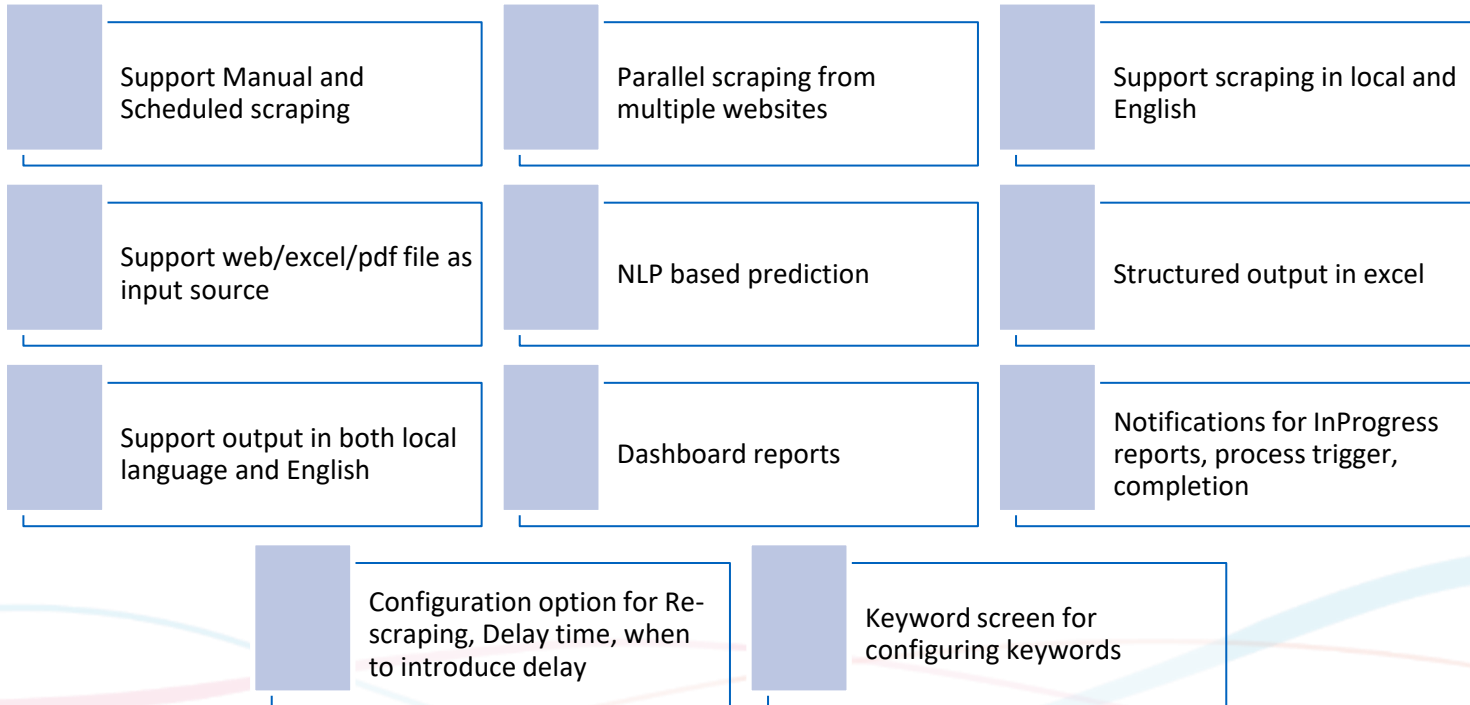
Support Manual and Scheduled scraping

Parallel scraping from multiple websites

Support scraping in local and English

Support web/excel/pdf file as input source

NLP based prediction

Structured output in excel

Support output in both local language and English

Dashboard reports

Notifications for InProgress reports, process trigger, completion

Configuration option for Re-scraping, Delay time, when to introduce delay

Keyword screen for configuring keywords